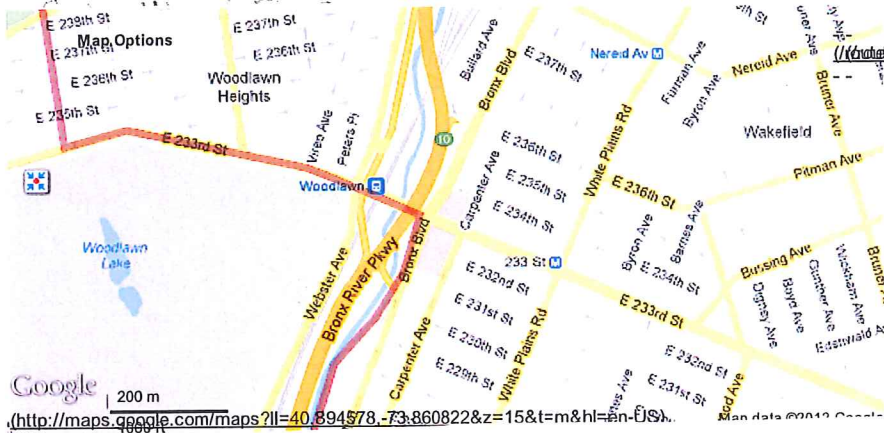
E 239th St
Map Options
E 237th St
E 237th St
E 236th St
E 236th St
Woodlawn Heights
E 235th St
E 233rd St
Bullard Ave
Bronx Blvd
E 237th St
Nereid Av
Furman Ave
Nereid Ave
Bruner Ave
Byron Ave
Wakefield
White Plains Rd
E 236th St
Carpenter Ave
E 235th St
E 234th St
10
Van Cortlandt Ave
Peters Pl
Woodlawn
E 236th St
Pitman Ave
Barnes Ave
Byron Ave
E 234th St
Bussing Ave
Webster Ave
Bronx River Pkwy
Bronx Blvd
233 St
Woodlawn Lake
E 232nd St
E 231st St
E 230th St
E 229th St
Carpenter Ave
White Plains Rd
E 233rd St
E 232nd St
E 231st St
Digney Ave
Bayo Ave
Wickham Ave
Eastwood Ave
Google
200 m
1000 ft
(http://maps.google.com/maps?ll=40.894578,-73.860822&z=15&t=m&hl=en-US)
Map data ©2012 Google